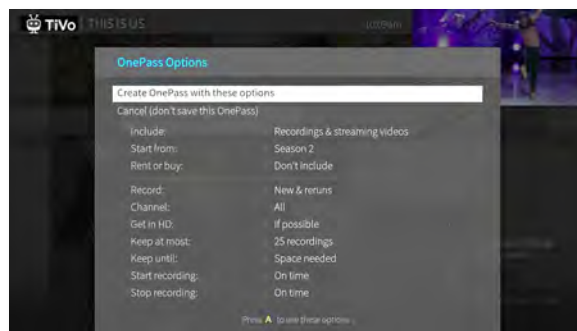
TiVo THIS IS US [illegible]

OnePass Options

Create OnePass with these options
Cancel (don't save this OnePass)

| Include: | Recordings & streaming videos |
|---|---|
| Start from: | Season 2 |
| Rent or buy: | Don't include |
| Record: | New & reruns |
| Channel: | All |
| Get in HD: | If possible |
| Keep at most: | 25 recordings |
| Keep until: | Space needed |
| Start recording: | On time |
| Stop recording: | On time |

Press A to see these options